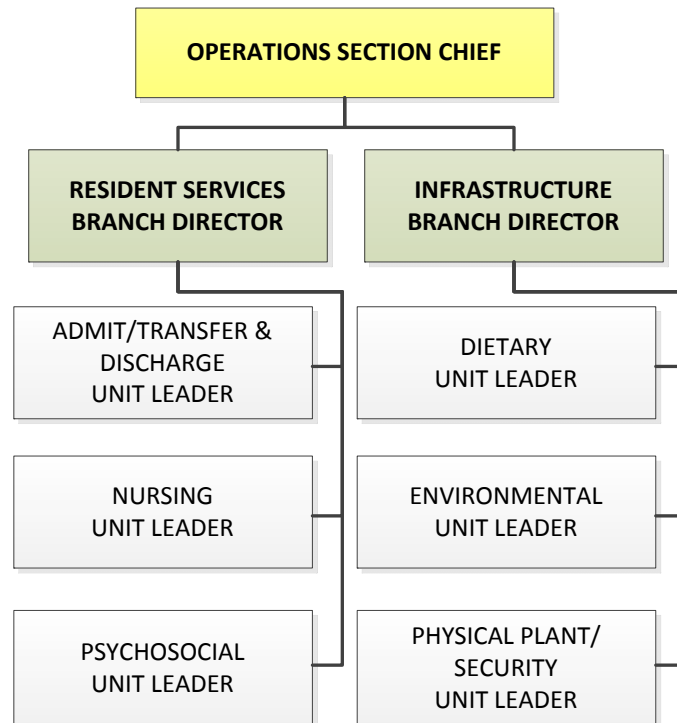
OPERATIONS SECTION CHIEF

RESIDENT SERVICES BRANCH DIRECTOR

INFRASTRUCTURE BRANCH DIRECTOR

ADMIT/TRANSFER & DISCHARGE UNIT LEADER

NURSING UNIT LEADER

PSYCHOSOCIAL UNIT LEADER

DIETARY UNIT LEADER

ENVIRONMENTAL UNIT LEADER

PHYSICAL PLANT/ SECURITY UNIT LEADER